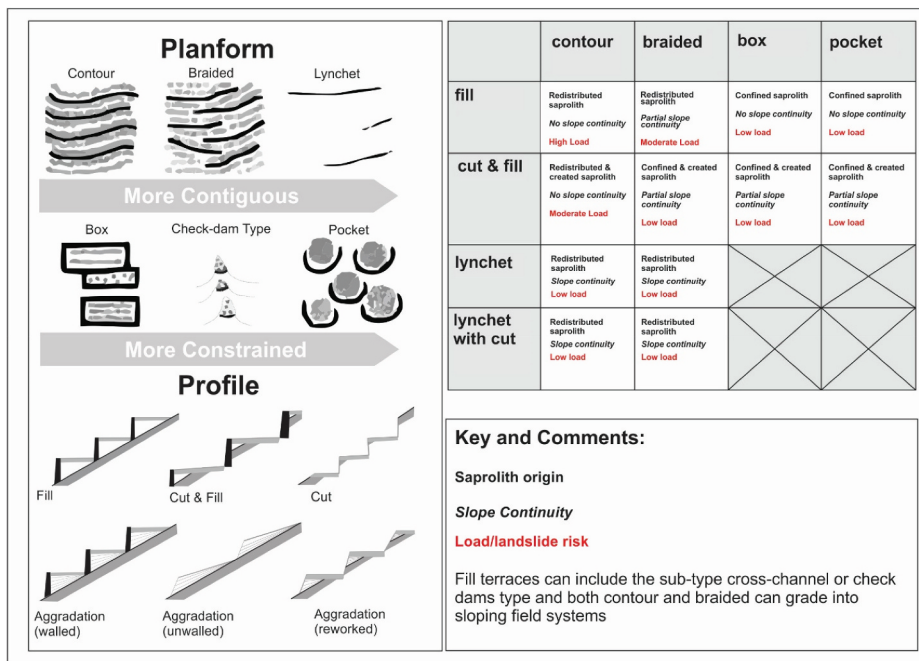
Planform

Contour Braided Lynchet

More Contiguous

Box Check-dam Type Pocket

More Constrained

Profile

Fill Cut & Fill Cut

Aggradation (walled) Aggradation (unwalled) Aggradation (reworked)

| | contour | braided | box | pocket |
|---|---|---|---|---|
| fill | Redistributed saprolith No slope continuity High Load | Redistributed saprolith Partial slope continuity Moderate Load | Confined saprolith No slope continuity Low load | Confined saprolith No slope continuity Low load |
| cut & fill | Redistributed & created saprolith No slope continuity Moderate Load | Confined & created saprolith Partial slope continuity Low load | Confined & created saprolith Partial slope continuity Low load | Confined & created saprolith Partial slope continuity Low load |
| lynchet | Redistributed saprolith Slope continuity Low load | Redistributed saprolith Slope continuity Low load | | |
| lynchet with cut | Redistributed saprolith Slope continuity Low load | Redistributed saprolith Slope continuity Low load | | |

Key and Comments:

Saprolith origin

Slope Continuity

Load/landslide risk

Fill terraces can include the sub-type cross-channel or check dams type and both contour and braided can grade into sloping field systems